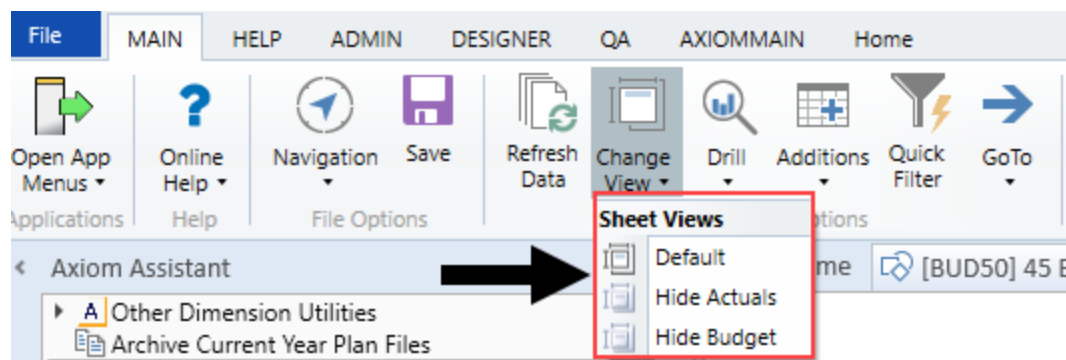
File MAIN HELP ADMIN DESIGNER QA AXIOMMAIN Home

Open App Menus ▾
Applications

Online Help ▾
Help

Navigation ▾
Save
File Options

Refresh Data

Change View ▾

Drill ▾

Additions ▾

Quick Filter

GoTo ▾

ptions

Sheet Views
Default
Hide Actuals
Hide Budget

Axiom Assistant

me

[BUD50] 45 E

Other Dimension Utilities
Archive Current Year Plan Files